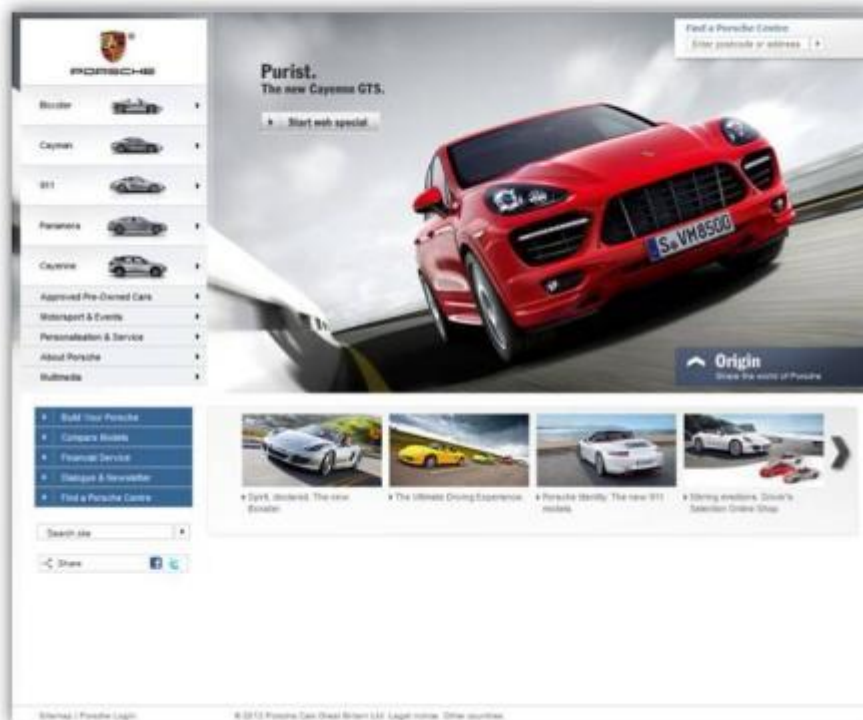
PORSCHE

Boxster
Cayman
911
Panamera
Cayenne
Approved Pre-Owned Cars
Motorsport & Events
Personalisation & Service
About Porsche
Multimedia

Purist.
The new Cayenne GTS.
Start web special

Find a Porsche Centre
Enter postcode or address

S VM 8500

Origin
Share the world of Porsche

Build Your Porsche
Compare Models
Financial Service
Dialogue & Newsletter
Find a Porsche Centre

Search site

Share

Spirit, declared. The new Boxster
The Ultimate Driving Experience
Porsche Identity. The new 911 models
Stirring emotions. Driver's Selection Online Shop

Sitemap | Porsche Login
© 2012 Porsche Cars Great Britain Ltd. Legal notice. Other countries.